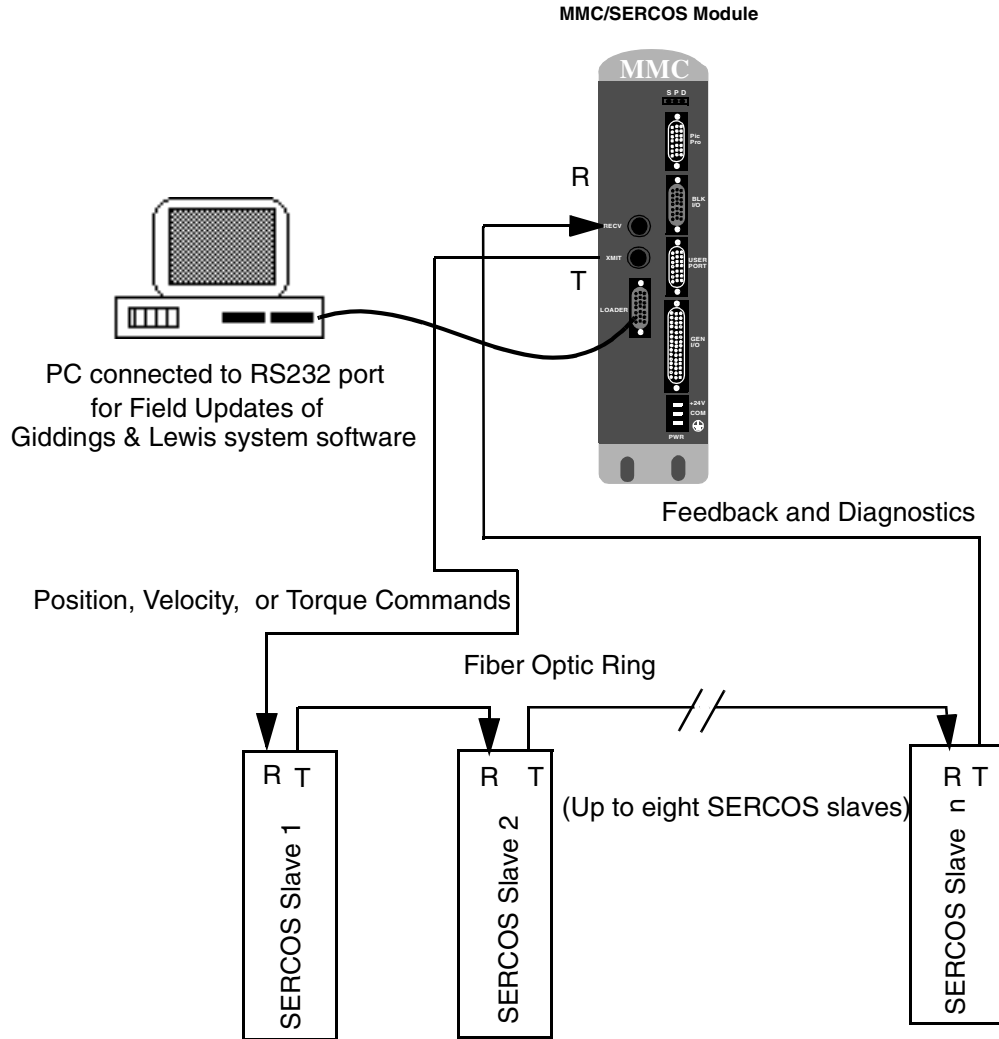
MMC/SERCOS Module

MMC

S P D

Pic Pro

R

BLK I/O

RECV

XMIT

USER PORT

T

LOADER

GEN I/O

+24V

COM

PWR

PC connected to RS232 port for Field Updates of Giddings & Lewis system software

Feedback and Diagnostics

Position, Velocity, or Torque Commands

Fiber Optic Ring

R T

R T

R T

(Up to eight SERCOS slaves)

SERCOS Slave 1

SERCOS Slave 2

SERCOS Slave n